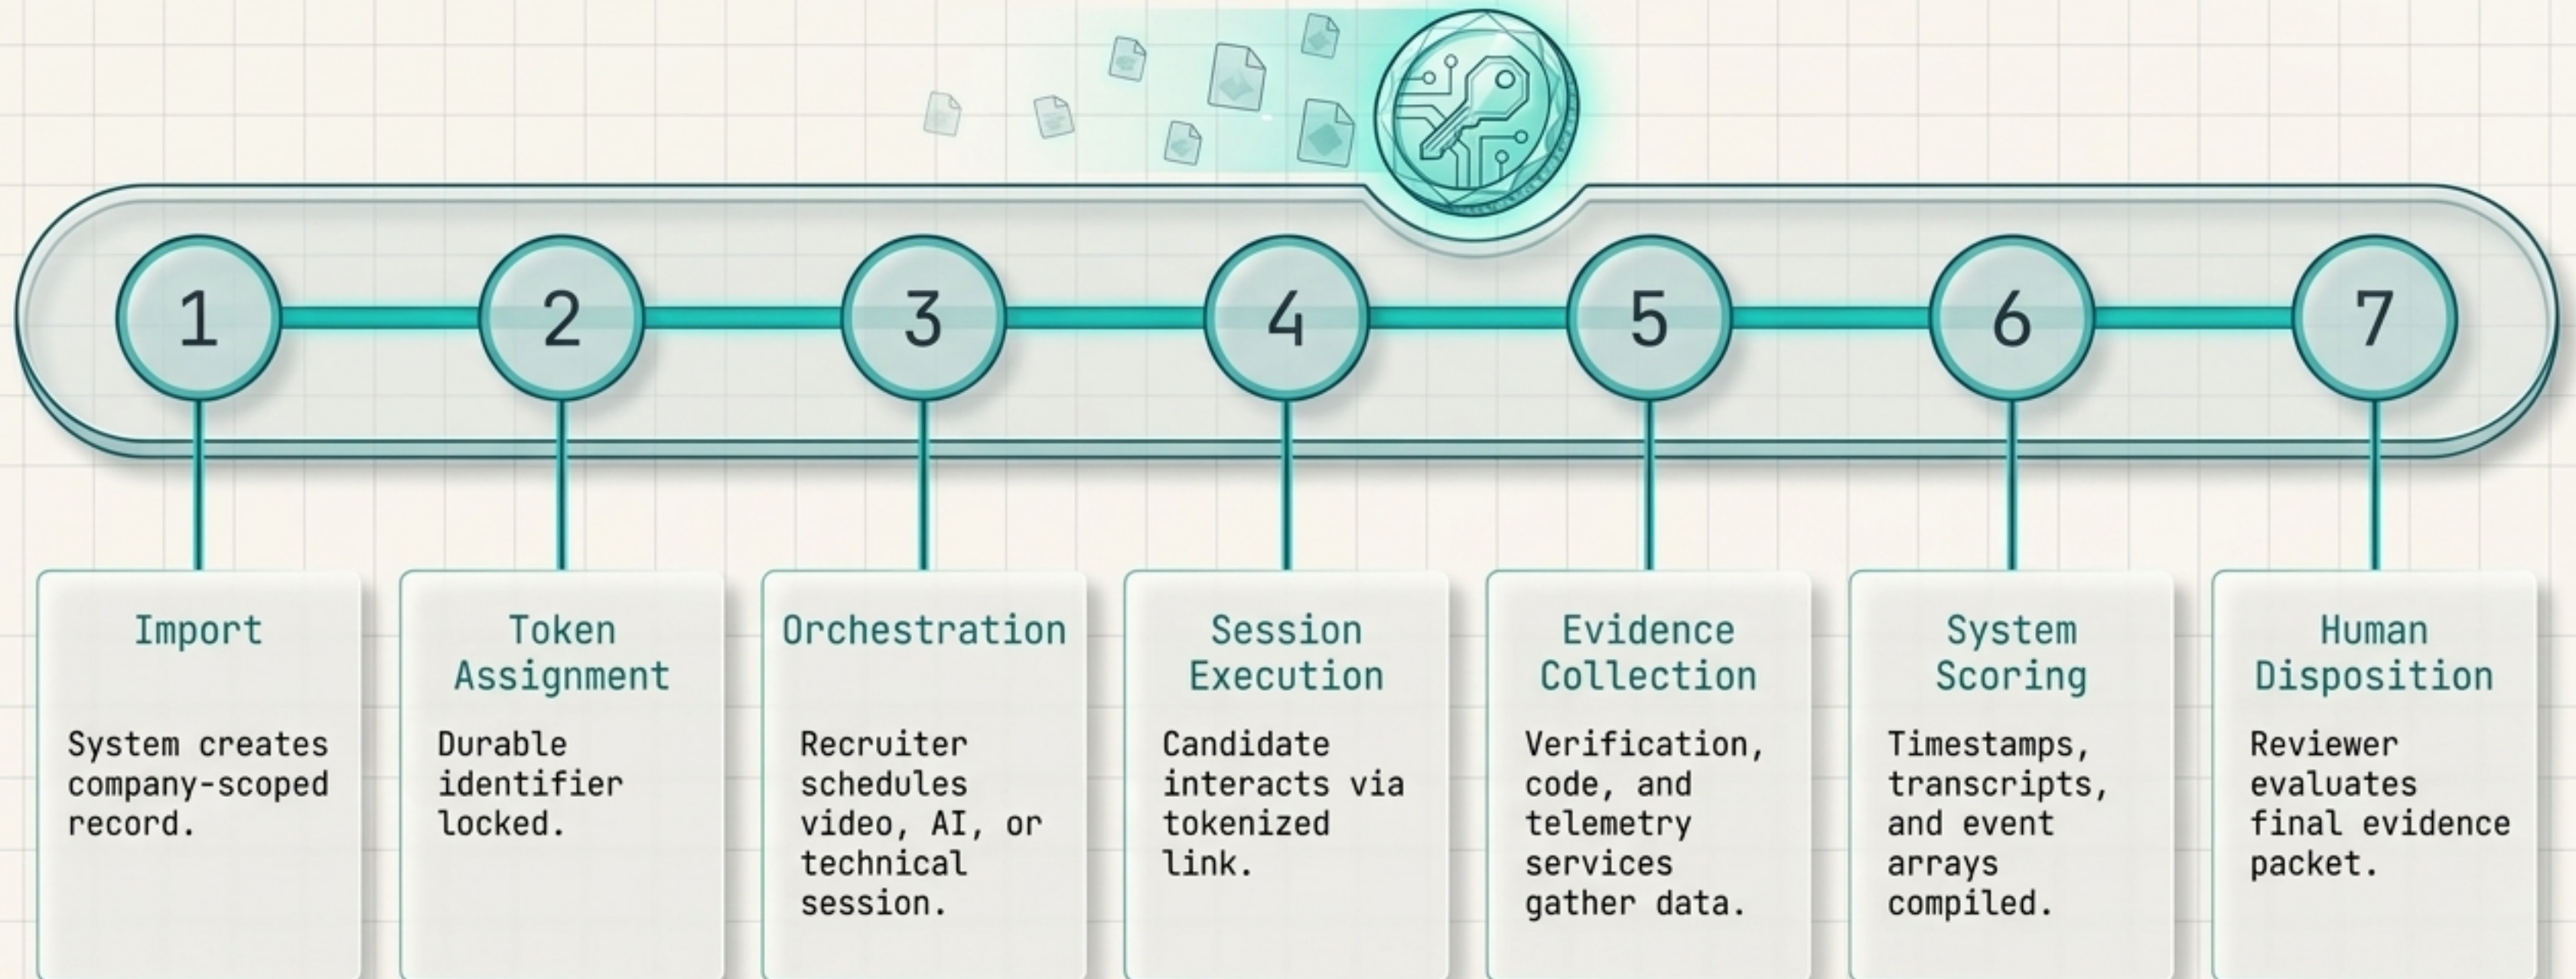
1
2
3
4
5
6
7

Import

System creates company-scoped record.

Token Assignment

Durable identifier locked.

Orchestration

Recruiter schedules video, AI, or technical session.

Session Execution

Candidate interacts via tokenized link.

Evidence Collection

Verification, code, and telemetry services gather data.

System Scoring

Timestamps, transcripts, and event arrays compiled.

Human Disposition

Reviewer evaluates final evidence packet.